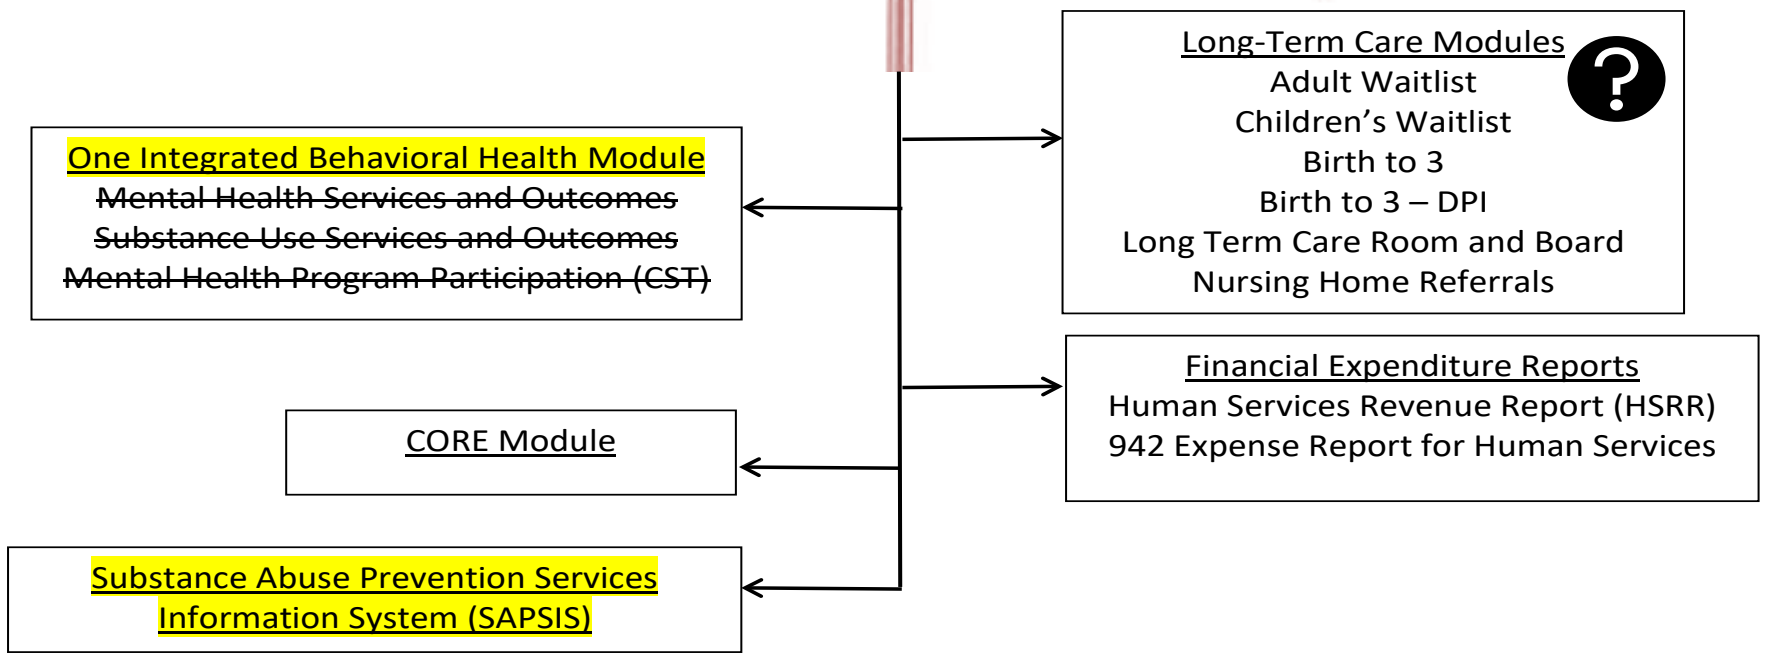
Long-Term Care Modules
Adult Waitlist
Children's Waitlist
Birth to 3
Birth to 3 – DPI
Long Term Care Room and Board
Nursing Home Referrals

?

One Integrated Behavioral Health Module
Mental Health Services and Outcomes
Substance Use Services and Outcomes
Mental Health Program Participation (CST)

Financial Expenditure Reports
Human Services Revenue Report (HSRR)
942 Expense Report for Human Services

CORE Module

Substance Abuse Prevention Services Information System (SAPSIS)